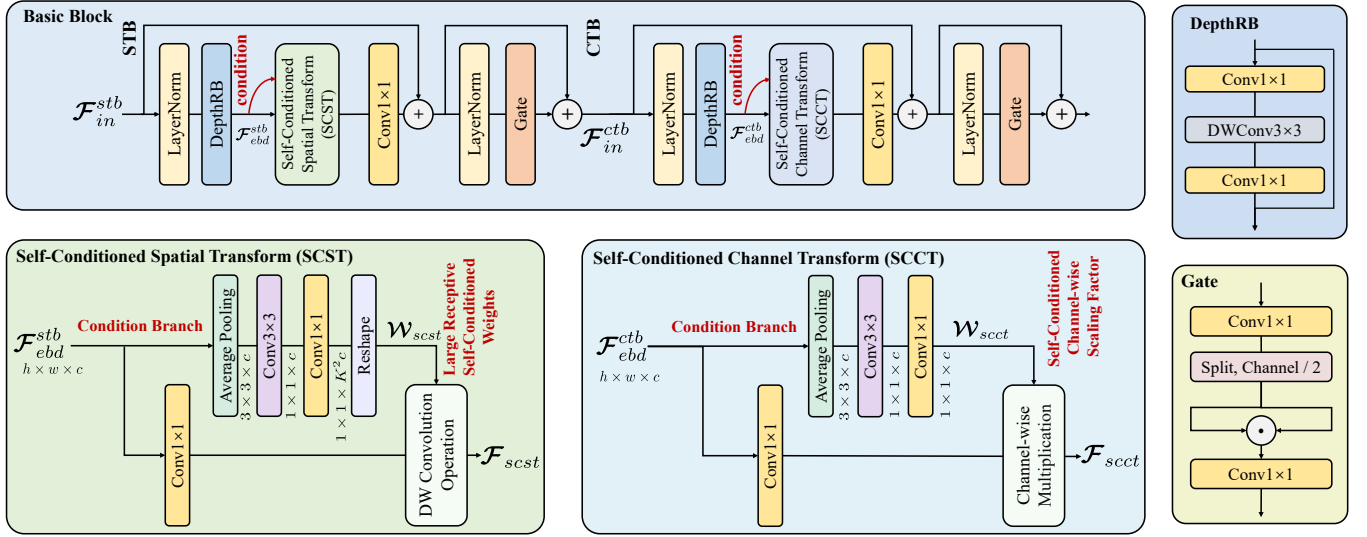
Basic Block

STB

$\mathcal{F}_{in}^{stb}$

LayerNorm

DepthRB

$\mathcal{F}_{ebd}^{stb}$

condition

Self-Conditioned Spatial Transform (SCST)

Conv1×1

+

LayerNorm

Gate

+

CTB

$\mathcal{F}_{in}^{ctb}$

LayerNorm

DepthRB

$\mathcal{F}_{ebd}^{ctb}$

condition

Self-Conditioned Channel Transform (SCCT)

Conv1×1

+

LayerNorm

Gate

+

DepthRB

Conv1×1

DWConv3×3

Conv1×1

Self-Conditioned Spatial Transform (SCST)

$\mathcal{F}_{ebd}^{stb}$

$h \times w \times c$

Condition Branch

Average Pooling

$3 \times 3 \times c$

Conv3×3

$1 \times 1 \times c$

Conv1×1

$1 \times 1 \times K^2c$

Reshape

$\mathcal{W}_{scst}$

Large Receptive Self-Conditioned Weights

Conv1×1

DW Convolution Operation

$\mathcal{F}_{scst}$

Self-Conditioned Channel Transform (SCCT)

$\mathcal{F}_{ebd}^{ctb}$

$h \times w \times c$

Condition Branch

Average Pooling

$3 \times 3 \times c$

Conv3×3

$1 \times 1 \times c$

Conv1×1

$1 \times 1 \times c$

$\mathcal{W}_{scct}$

Self-Conditioned Channel-wise Scaling Factor

Conv1×1

Channel-wise Multiplication

$\mathcal{F}_{scct}$

Gate

Conv1×1

Split, Channel / 2

$\odot$

Conv1×1